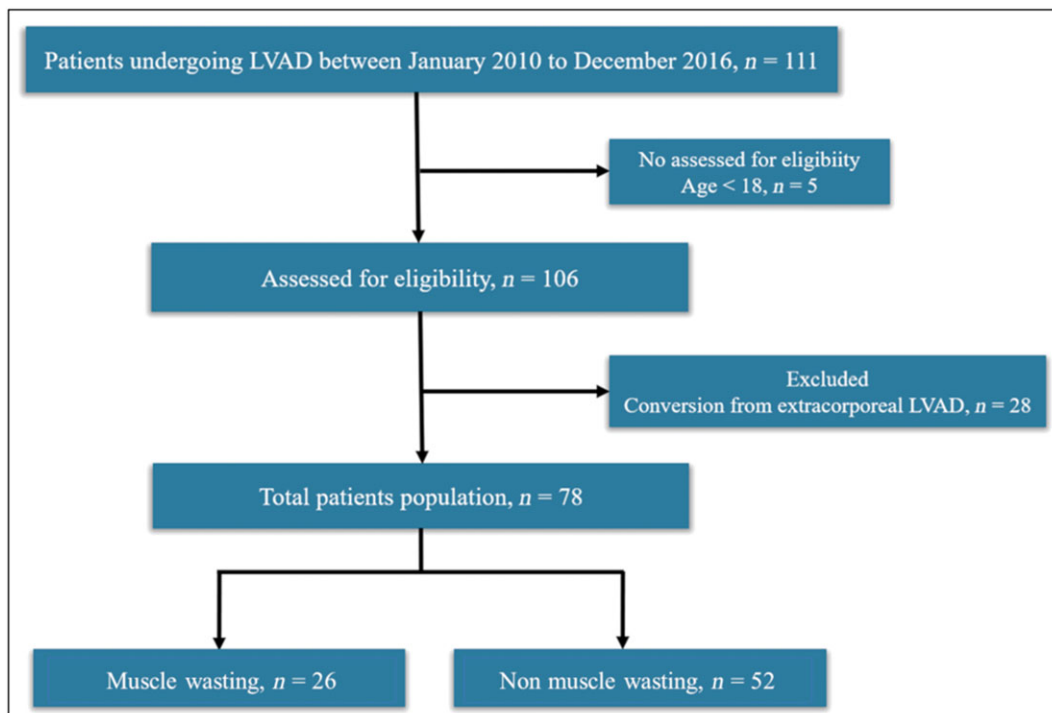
Patients undergoing LVAD between January 2010 to December 2016, $n = 111$

No assessed for eligibiity
Age < 18, $n = 5$

Assessed for eligibility, $n = 106$

Excluded
Conversion from extracorporeal LVAD, $n = 28$

Total patients population, $n = 78$

Muscle wasting, $n = 26$

Non muscle wasting, $n = 52$